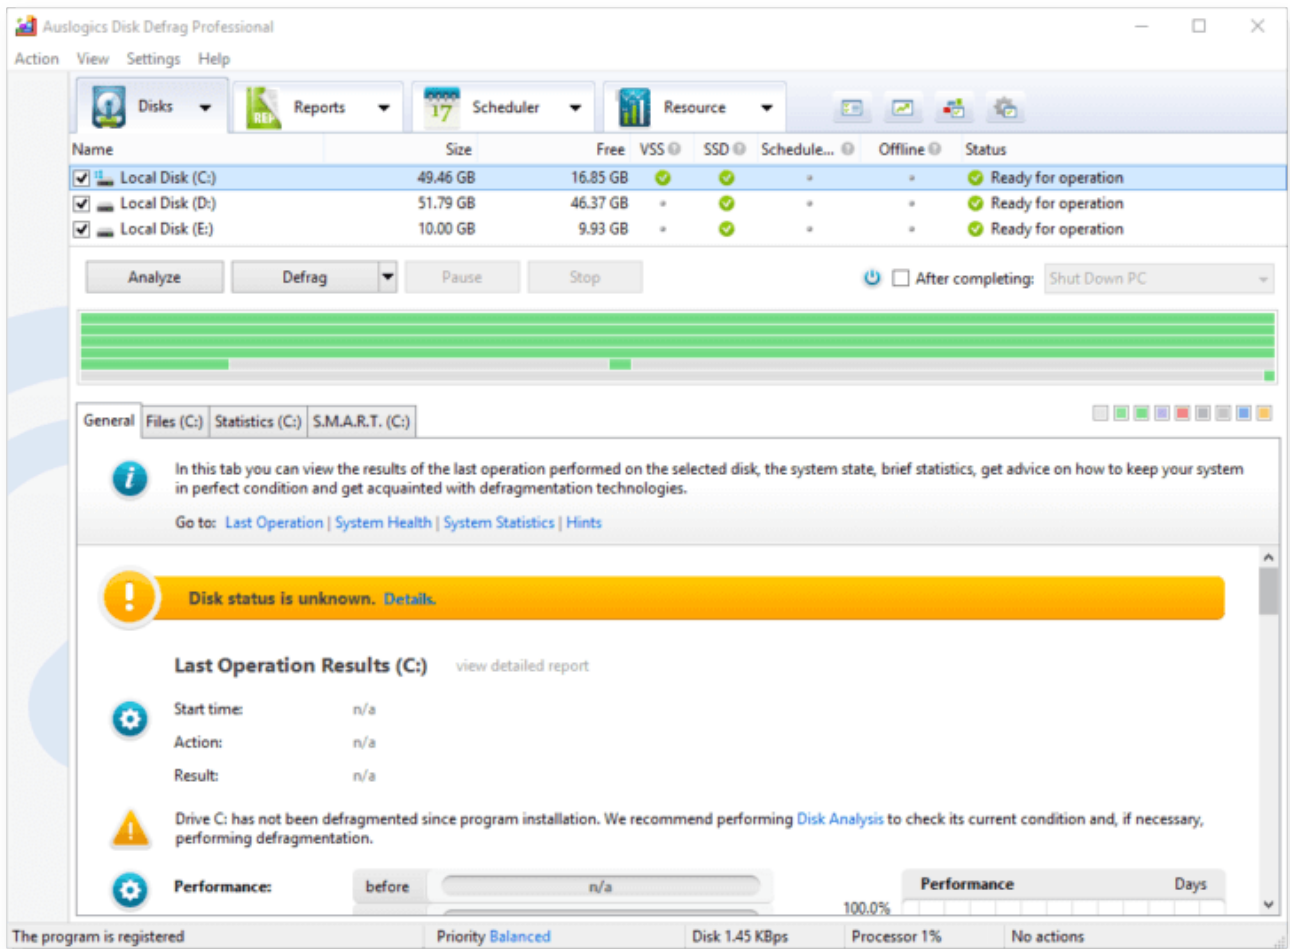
Auslogics Disk Defrag Professional

Action View Settings Help

Disks Reports Scheduler Resource

| Name | Size | Free | VSS | SSD | Schedule... | Offline | Status |
|---|---|---|---|---|---|---|---|
| Local Disk (C:) | 49.46 GB | 16.85 GB | | | | | Ready for operation |
| Local Disk (D:) | 51.79 GB | 46.37 GB | | | | | Ready for operation |
| Local Disk (E:) | 10.00 GB | 9.93 GB | | | | | Ready for operation |

Analyze Defrag Pause Stop After completing: Shut Down PC

General Files (C:) Statistics (C:) S.M.A.R.T. (C:)

In this tab you can view the results of the last operation performed on the selected disk, the system state, brief statistics, get advice on how to keep your system in perfect condition and get acquainted with defragmentation technologies.

Go to: Last Operation | System Health | System Statistics | Hints

Disk status is unknown. Details.

Last Operation Results (C:) view detailed report

Start time: n/a
Action: n/a
Result: n/a

Drive C: has not been defragmented since program installation. We recommend performing Disk Analysis to check its current condition and, if necessary, performing defragmentation.

Performance: before n/a

Performance Days
100.0%

The program is registered Priority Balanced Disk 1.45 KBps Processor 1% No actions